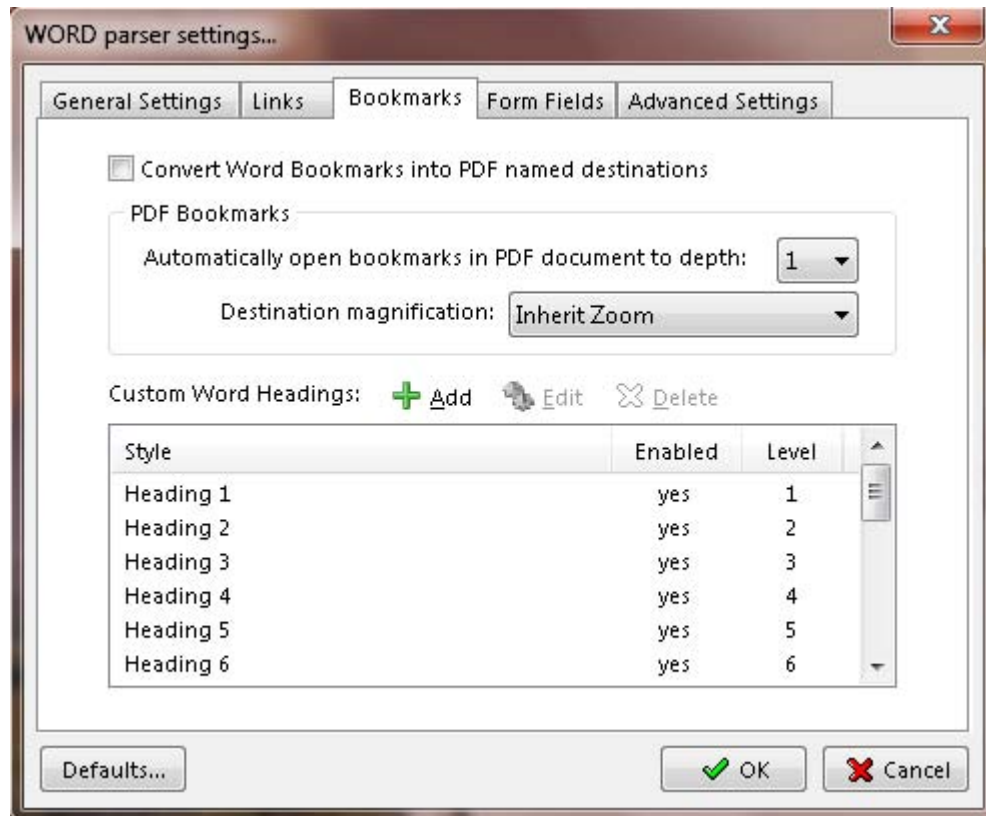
WORD parser settings...

General Settings | Links | Bookmarks | Form Fields | Advanced Settings

Convert Word Bookmarks into PDF named destinations

PDF Bookmarks

Automatically open bookmarks in PDF document to depth: 1

Destination magnification: Inherit Zoom

Custom Word Headings: Add Edit Delete

| Style | Enabled | Level |
|---|---|---|
| Heading 1 | yes | 1 |
| Heading 2 | yes | 2 |
| Heading 3 | yes | 3 |
| Heading 4 | yes | 4 |
| Heading 5 | yes | 5 |
| Heading 6 | yes | 6 |

Defaults... OK Cancel